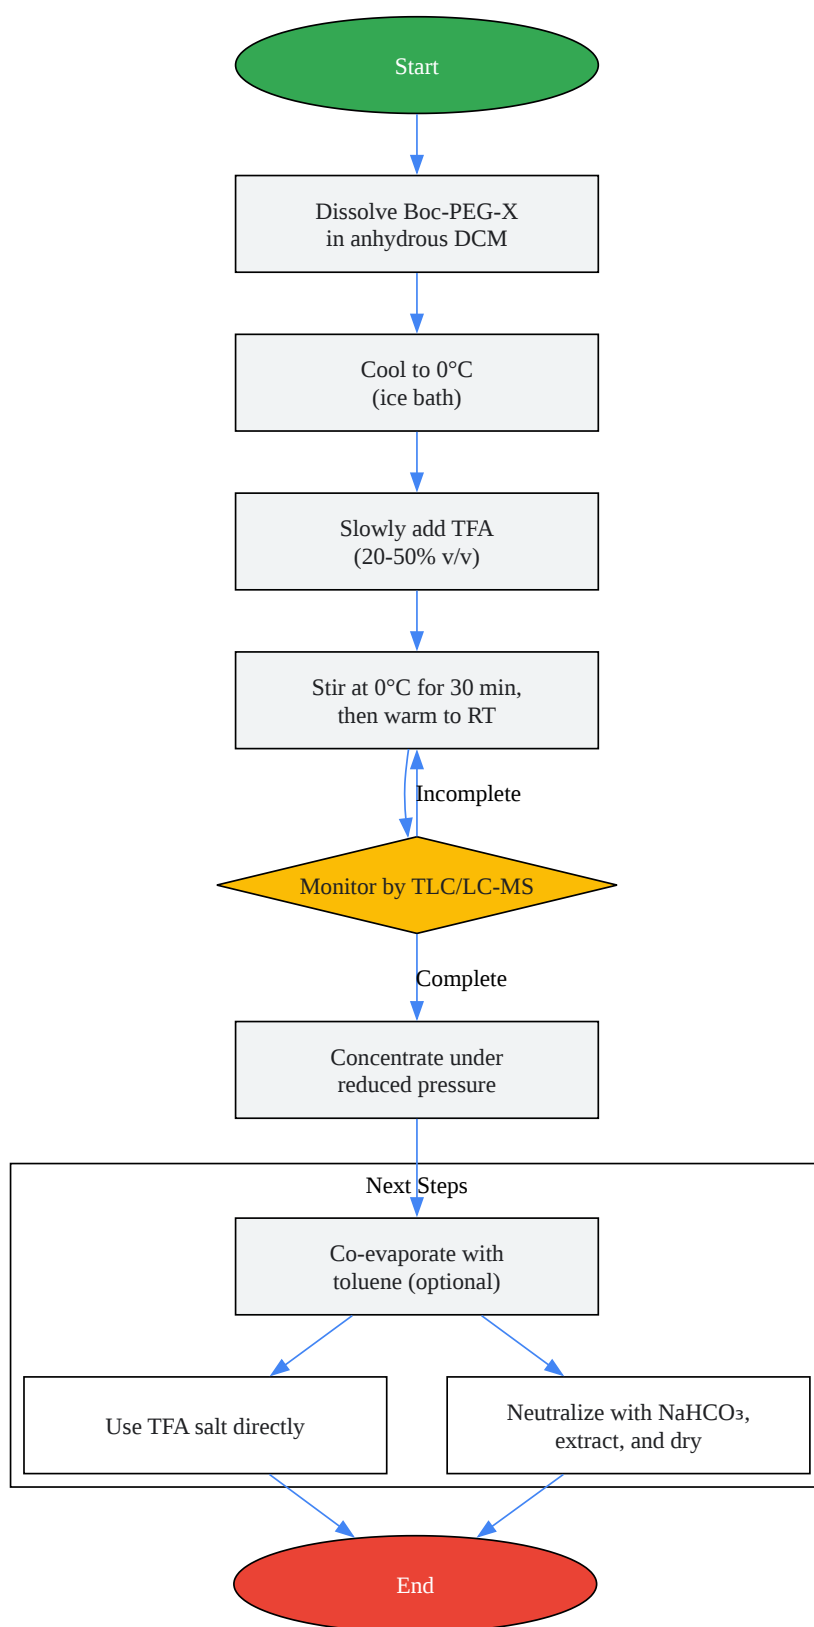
Start

Dissolve Boc-PEG-X in anhydrous DCM

Cool to 0°C (ice bath)

Slowly add TFA (20-50% v/v)

Stir at 0°C for 30 min, then warm to RT

Incomplete

Monitor by TLC/LC-MS

Complete

Concentrate under reduced pressure

Next Steps

Co-evaporate with toluene (optional)

Use TFA salt directly

Neutralize with $NaHCO_3$, extract, and dry

End